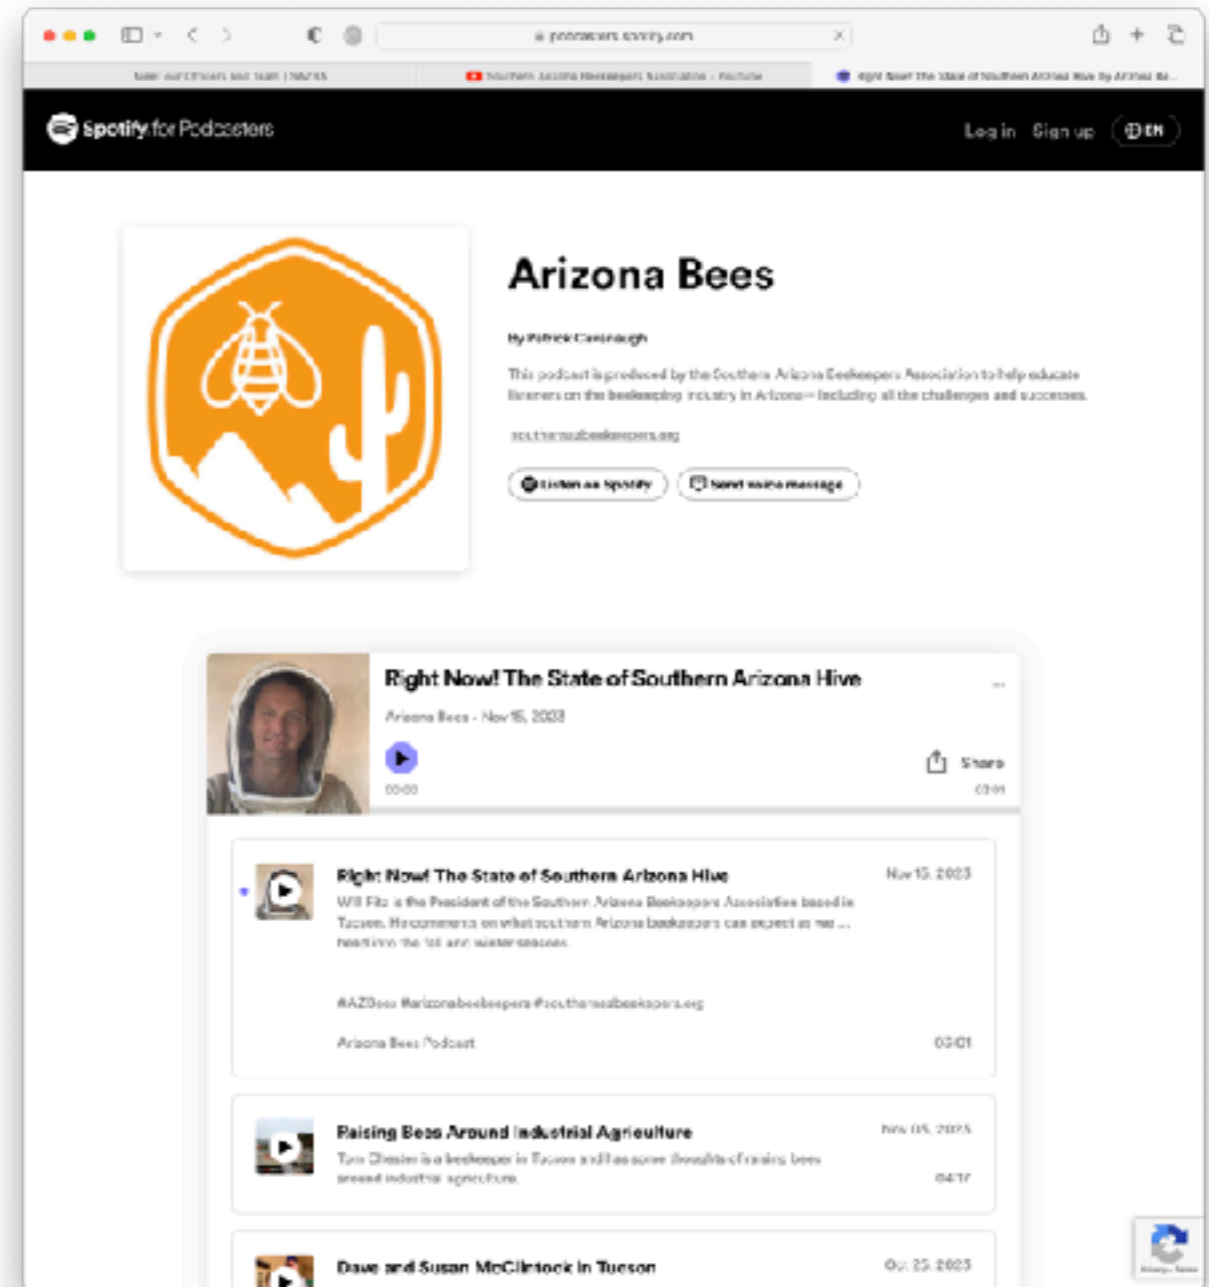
podcasters.spotify.com

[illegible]

Southern Arizona Beekeepers Association - YouTube

Right Now! The State of Southern Arizona Hive by Arizona Be...

Spotify for Podcasters

Log in Sign up EN

Arizona Bees

By Patrick Cavanaugh

This podcast is produced by the Southern Arizona Beekeepers Association to help educate listeners on the beekeeping industry in Arizona— Including all the challenges and successes.

southernazbeekeepers.org

Listen on Spotify

Send voice message

Right Now! The State of Southern Arizona Hive

Arizona Bees · Nov 15, 2023

Share

00:00

03:01

Right Now! The State of Southern Arizona Hive

Nov 15, 2023

Will Fitz is the President of the Southern Arizona Beekeepers Association based in Tucson. He comments on what southern Arizona beekeepers can expect as we ... head into the fall and winter seasons.

#AZBees #arizonabeekeepers #southernazbeekeepers.org

Arizona Bees Podcast

03:01

Raising Bees Around Industrial Agriculture

Nov 05, 2023

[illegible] is a beekeeper in Tucson and has some thoughts of raising bees around industrial agriculture.

04:17

Dave and Susan McClintock in Tucson

Oct 25, 2023